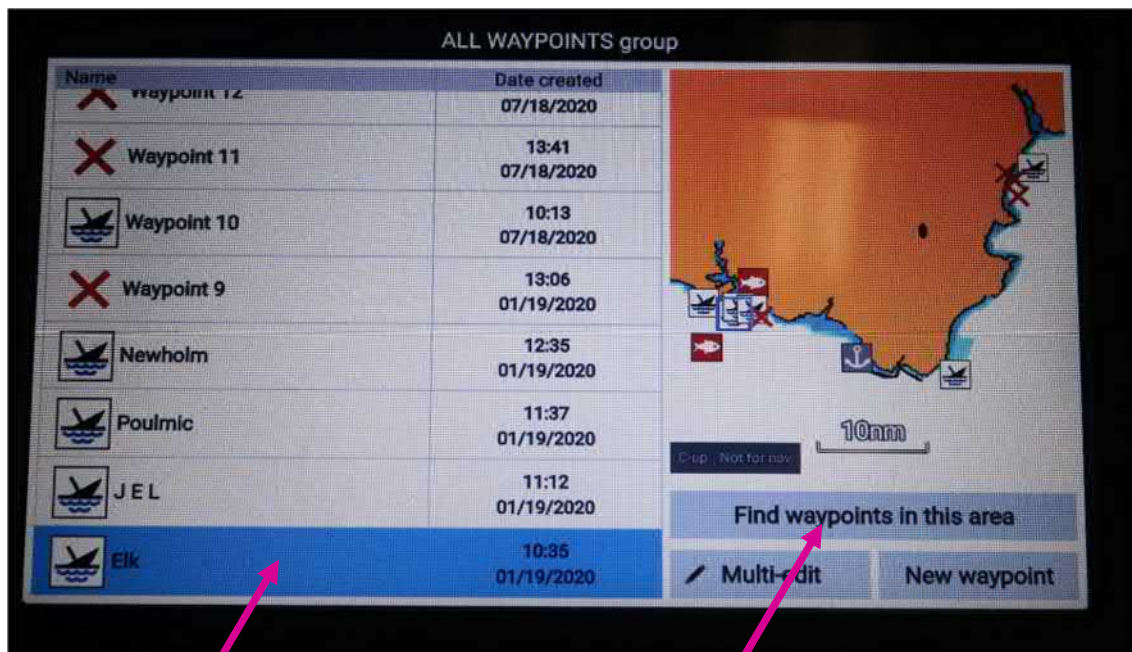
ALL WAYPOINTS group

| Name | Date created |
|---|---|
| Waypoint 12 | 07/18/2020 |
| Waypoint 11 | 13:41 07/18/2020 |
| Waypoint 10 | 10:13 07/18/2020 |
| Waypoint 9 | 13:06 01/19/2020 |
| Newholm | 12:35 01/19/2020 |
| Poulmic | 11:37 01/19/2020 |
| JEL | 11:12 01/19/2020 |
| Elk | 10:35 01/19/2020 |

10nm

C-up Not for nav

Find waypoints in this area

Multi-edit

New waypoint